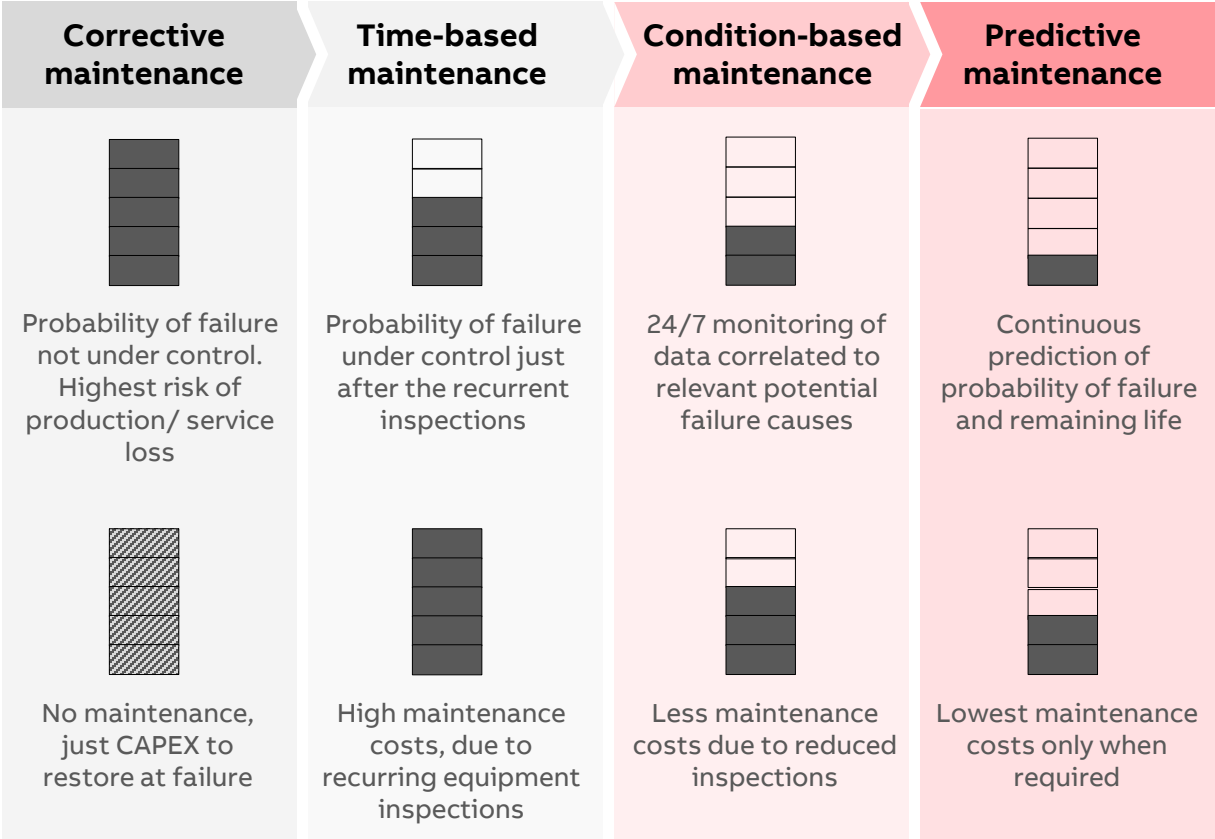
Corrective maintenance

Probability of failure not under control. Highest risk of production/ service loss

No maintenance, just CAPEX to restore at failure

Time-based maintenance

Probability of failure under control just after the recurrent inspections

High maintenance costs, due to recurring equipment inspections

Condition-based maintenance

24/7 monitoring of data correlated to relevant potential failure causes

Less maintenance costs due to reduced inspections

Predictive maintenance

Continuous prediction of probability of failure and remaining life

Lowest maintenance costs only when required